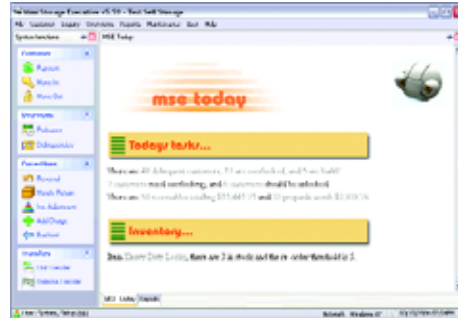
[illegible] Storage Executive v5.10 - Best Self Storage

File Customer Supply Overviews Reports Maintenance User Help

System functions

MSE Today

Customers

Payment

Move In

Move Out

Overviews

Balances

Delinquencies

Procedures

Reversal

Goods Return

Inv Adjustment

Add Charge

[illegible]

Transfers

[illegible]

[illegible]

mse today

Todays tasks...

There are 40 delinquent customers, 21 are overlocked, and 5 are held. 7 customers need overlocking, and 11 customers should be unlocked. There are 50 receivables totaling $11,681.77 and 10 prepaids worth $1,800.76

Inventory...

Dear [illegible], there are 3 in stock and the re-order threshold is 5.

MSE Today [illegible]

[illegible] Network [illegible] Windows XP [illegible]